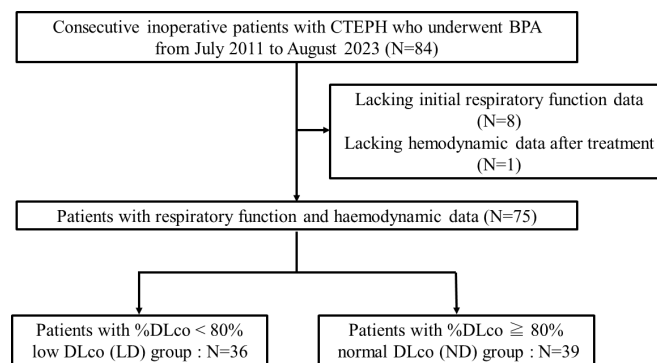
Consecutive inoperative patients with CTEPH who underwent BPA from July 2011 to August 2023 (N=84)

Lacking initial respiratory function data (N=8)
Lacking hemodynamic data after treatment (N=1)

Patients with respiratory function and haemodynamic data (N=75)

Patients with %DLco < 80%
low DLco (LD) group : N=36

Patients with %DLco ≧ 80%
normal DLco (ND) group : N=39